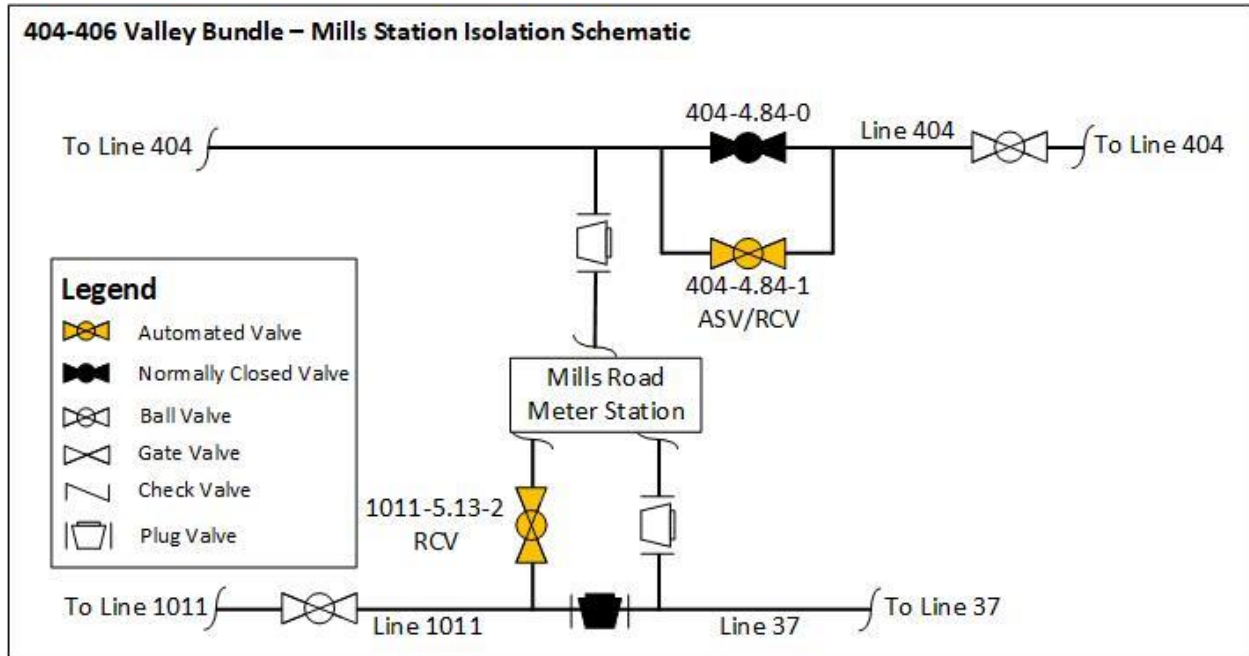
404-406 Valley Bundle – Mills Station Isolation Schematic

To Line 404

404-4.84-0

Line 404

To Line 404

404-4.84-1
ASV/RCV

Legend
Automated Valve
Normally Closed Valve
Ball Valve
Gate Valve
Check Valve
Plug Valve

Mills Road
Meter Station

1011-5.13-2
RCV

To Line 1011

Line 1011

Line 37

To Line 37